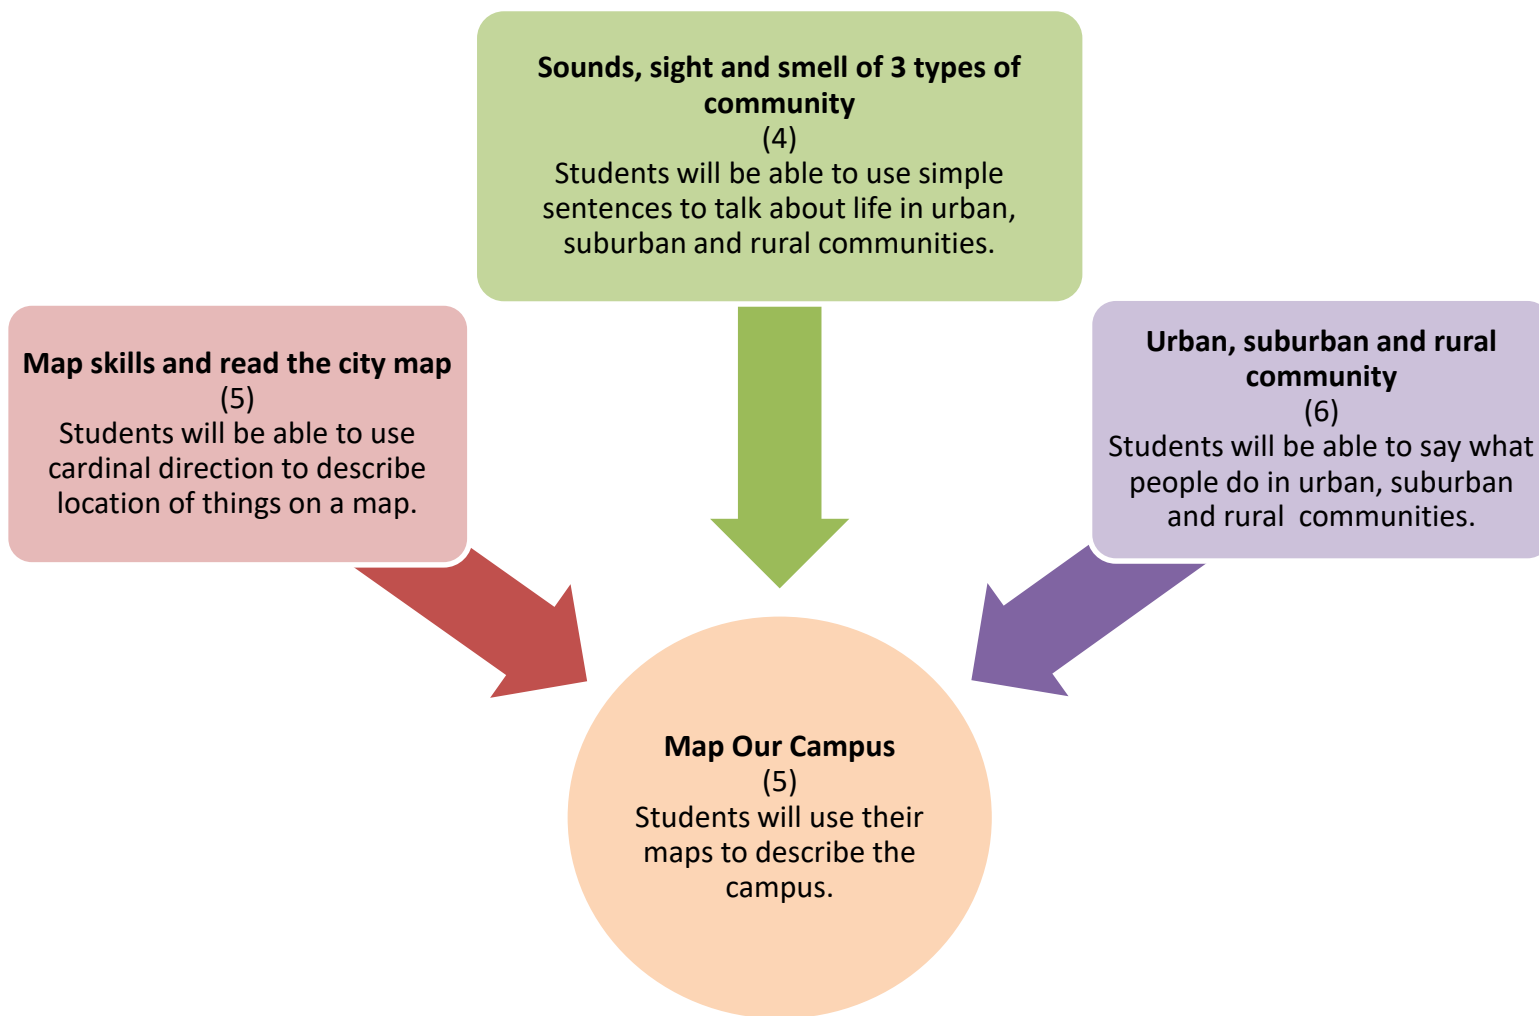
**Sounds, sight and smell of 3 types of community**
(4)
Students will be able to use simple sentences to talk about life in urban, suburban and rural communities.

**Map skills and read the city map**
(5)
Students will be able to use cardinal direction to describe location of things on a map.

**Urban, suburban and rural community**
(6)
Students will be able to say what people do in urban, suburban and rural communities.

**Map Our Campus**
(5)
Students will use their maps to describe the campus.